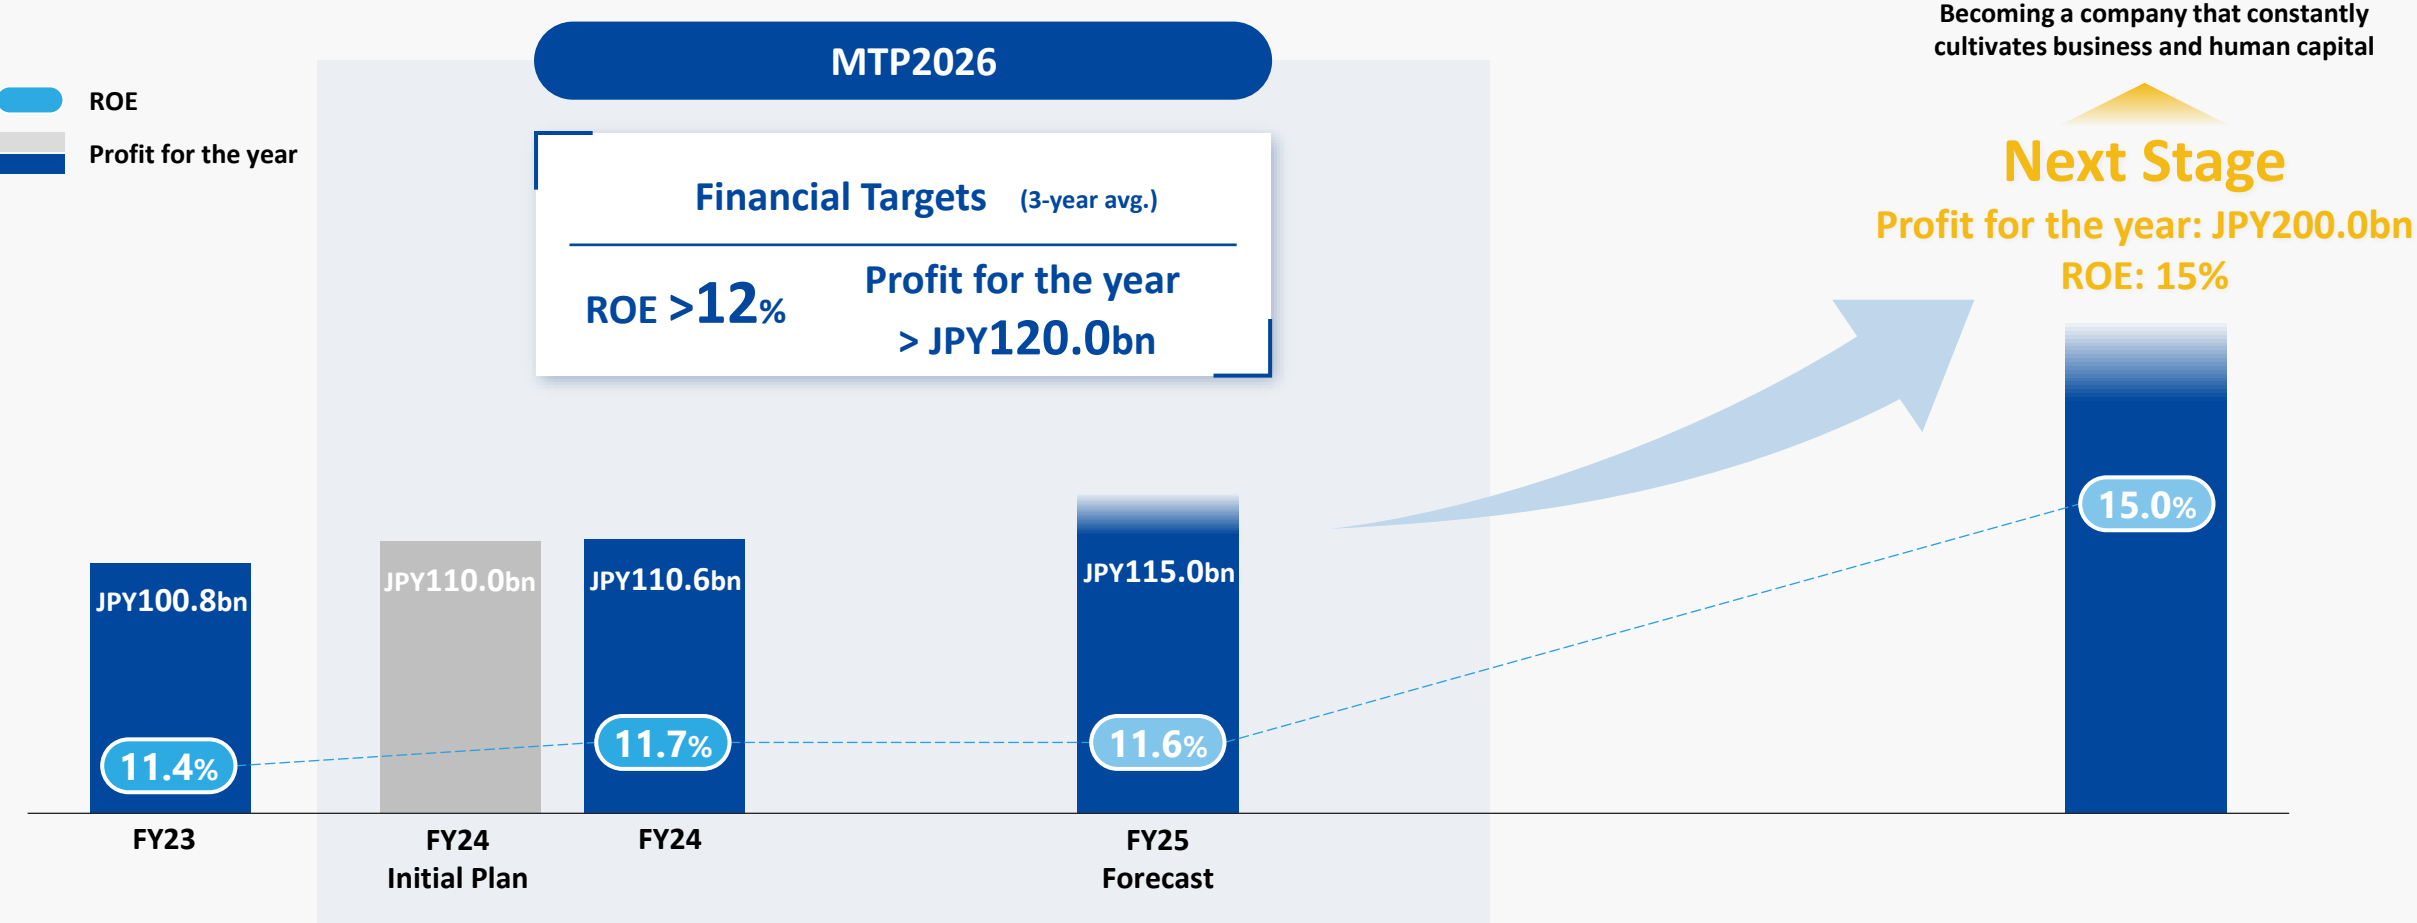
ROE

Profit for the year

MTP2026

Financial Targets (3-year avg.)

ROE >12%

Profit for the year > JPY120.0bn

Becoming a company that constantly cultivates business and human capital

Next Stage

Profit for the year: JPY200.0bn

ROE: 15%

JPY100.8bn

11.4%

FY23

JPY110.0bn

FY24 Initial Plan

JPY110.6bn

11.7%

FY24

JPY115.0bn

11.6%

FY25 Forecast

15.0%